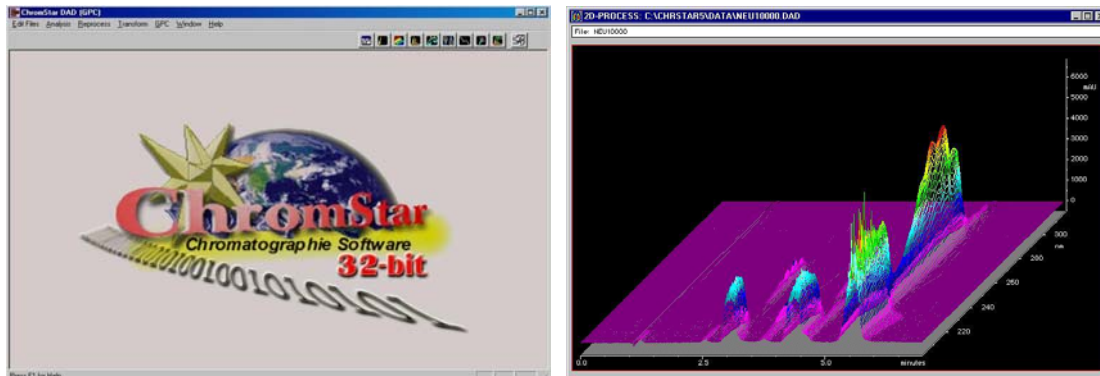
ChromStar DAD (GPC)
Edit Files Analysis Reprocess Transform GPC Window Help

ChromStar
Chromatographie Software
32-bit
10100100100101010101

Press F1 for Help

2D-PROCESS: C:\CHRSTAR5\DATA\NEU10000.DAD
File: NEU10000

6000
mAU
5000
4000
3000
2000
1000
0
300
nm
280
260
240
220
0.0
2.5
5.0
minutes